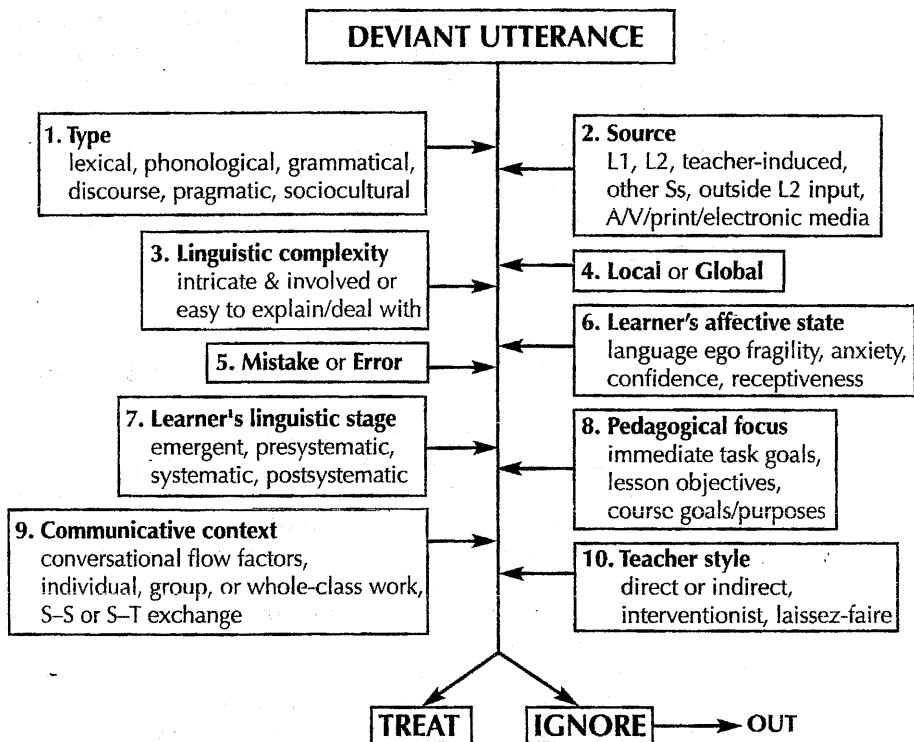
DEVIANT UTTERANCE

1. Type
lexical, phonological, grammatical, discourse, pragmatic, sociocultural

2. Source
L1, L2, teacher-induced, other Ss, outside L2 input, A/V/print/electronic media

3. Linguistic complexity
intricate & involved or easy to explain/deal with

4. Local or Global

5. Mistake or Error

6. Learner's affective state
language ego fragility, anxiety, confidence, receptiveness

7. Learner's linguistic stage
emergent, presystematic, systematic, postsystematic

8. Pedagogical focus
immediate task goals, lesson objectives, course goals/purposes

9. Communicative context
conversational flow factors, individual, group, or whole-class work, S-S or S–T exchange

10. Teacher style
direct or indirect, interventionist, laissez-faire

TREAT

IGNORE

OUT